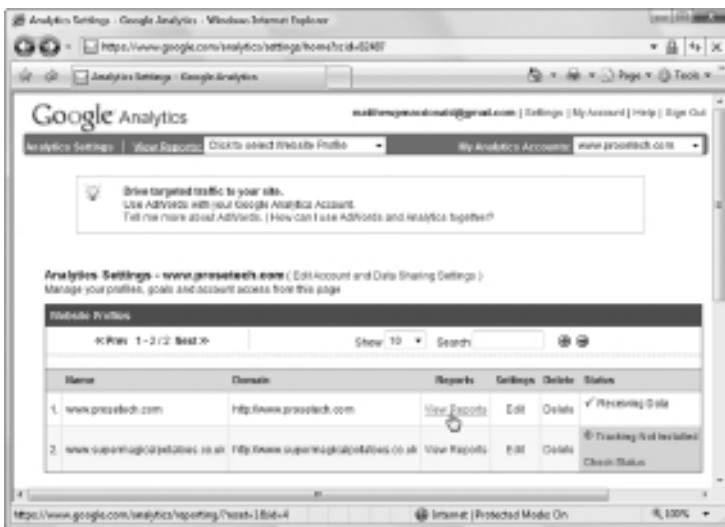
Analytics Settings - Google Analytics - Windows Internet Explorer

https://www.google.com/analytics/settings/home?scid=82487

Analytics Settings - Google Analytics

Page ▾ Tools ▾

Google Analytics

matthewpmacdonald@gmail.com | Settings | My Account | Help | Sign Out

Analytics Settings | View Reports: Click to select Website Profile

My Analytics Accounts: www.prosetech.com

Drive targeted traffic to your site.
Use AdWords with your Google Analytics Account.
Tell me more about AdWords. | How can I use AdWords and Analytics together?

Analytics Settings - www.prosetech.com ( Edit Account and Data Sharing Settings )
Manage your profiles, goals and account access from this page

Website Profiles

« Prev 1 - 2 / 2 Next »

Show 10 Search

| Name | Domain | Reports | Settings | Delete | Status |
|---|---|---|---|---|---|
| 1. www.prosetech.com | http://www.prosetech.com | View Reports | Edit | Delete | ✓ Receiving Data |
| 2. www.supermagicalpotatoes.co.uk | http://www.supermagicalpotatoes.co.uk | View Reports | Edit | Delete | Tracking Not Installed Check Status |

https://www.google.com/analytics/reporting/?reset=1&id=4

Internet | Protected Mode: On

100%